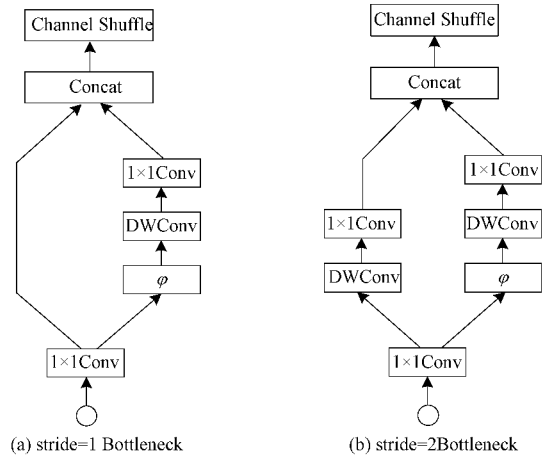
Channel Shuffle

Concat

$1\times1$Conv

DWConv

$\varphi$

$1\times1$Conv

(a) stride=1 Bottleneck

Channel Shuffle

Concat

$1\times1$Conv

DWConv

$1\times1$Conv

DWConv

$\varphi$

$1\times1$Conv

(b) stride=2Bottleneck